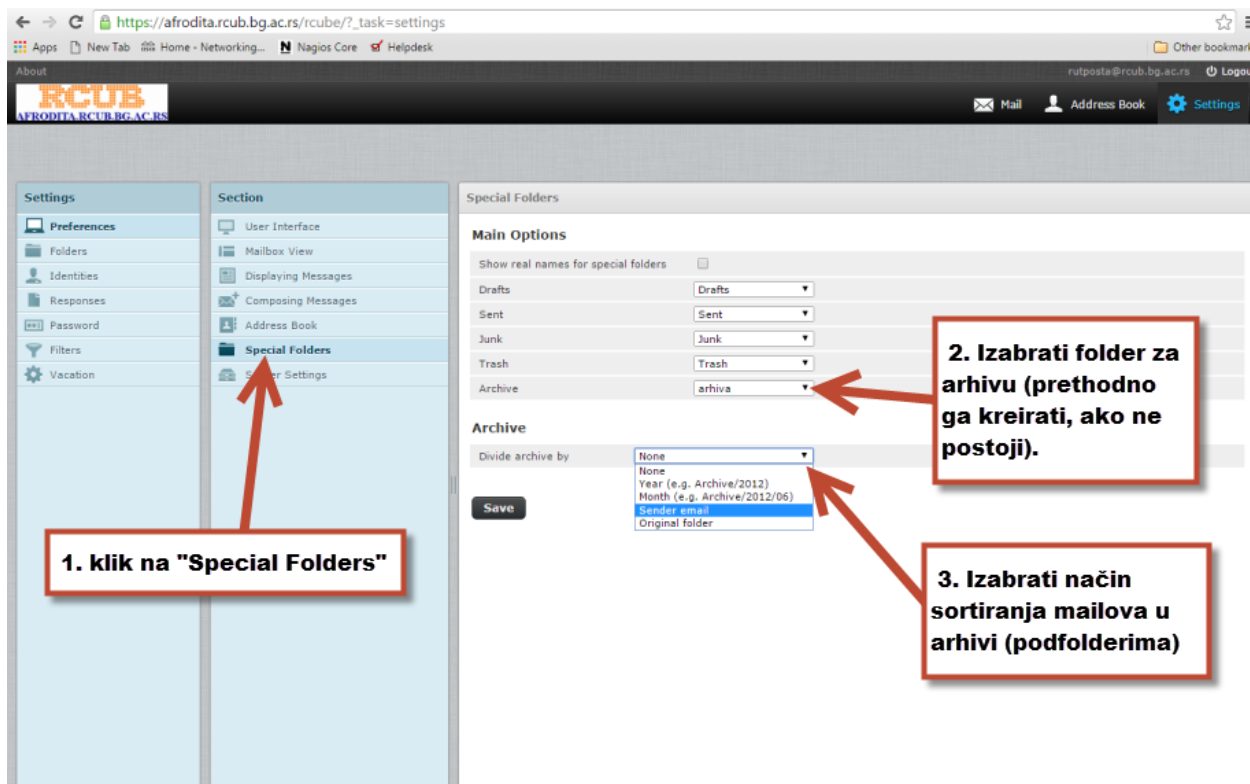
https://afrodita.rcub.bg.ac.rs/rcube/?_task=settings

Apps New Tab Home - Networking... Nagios Core Helpdesk Other bookmar

About rutposta@rcub.bg.ac.rs Logou

RCUB
AFRODITA.RCUB.BG.AC.RS

Mail Address Book Settings

Settings
Preferences
Folders
Identities
Responses
Password
Filters
Vacation

Section
User Interface
Mailbox View
Displaying Messages
Composing Messages
Address Book
Special Folders
S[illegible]er Settings

Special Folders

Main Options

| | |
|---|---|
| Show real names for special folders | |
| Drafts | Drafts |
| Sent | Sent |
| Junk | Junk |
| Trash | Trash |
| Archive | arhiva |

Archive

Divide archive by None
None
Year (e.g. Archive/2012)
Month (e.g. Archive/2012/06)
Sender email
Original folder

Save

1. klik na "Special Folders"

2. Izabrati folder za arhivu (prethodno ga kreirati, ako ne postoji).

3. Izabrati način sortiranja mailova u arhivi (podfolderima)